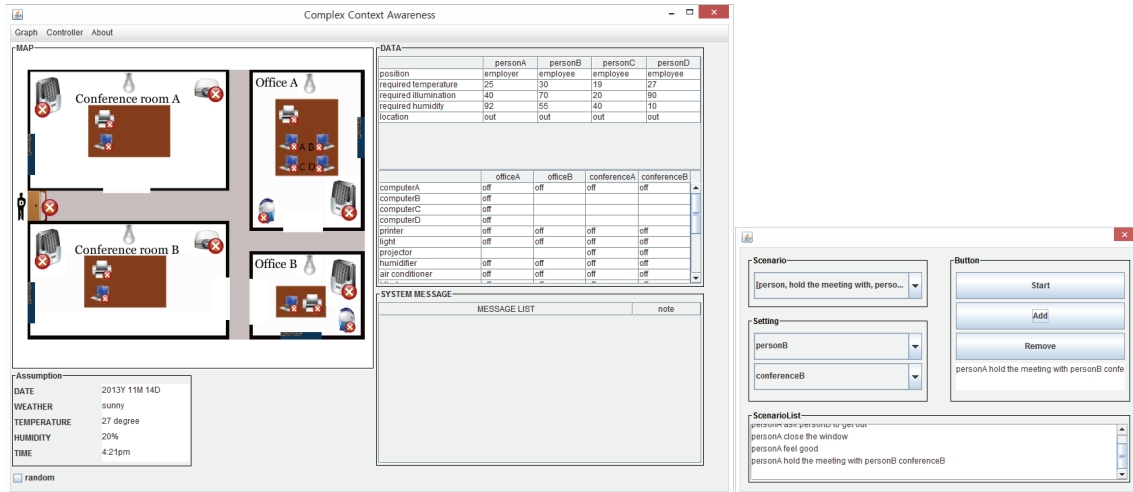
Complex Context Awareness

Graph Controller About

MAP

Conference room A

Office A

A B
C D

Conference room B

Office B

Assumption

| DATE | 2013Y 11M 14D |
|---|---|
| WEATHER | sunny |
| TEMPERATURE | 27 degree |
| HUMIDITY | 20% |
| TIME | 4:21pm |

random

DATA

| | personA | personB | personC | personD |
|---|---|---|---|---|
| position | employer | employee | employee | employee |
| required temperature | 25 | 30 | 19 | 27 |
| required illumination | 40 | 70 | 20 | 90 |
| required humidity | 92 | 55 | 40 | 10 |
| location | out | out | out | out |

| | officeA | officeB | conferenceA | conferenceB |
|---|---|---|---|---|
| computerA | off | off | off | off |
| computerB | off | | | |
| computerC | off | | | |
| computerD | off | | | |
| printer | off | off | off | off |
| light | off | off | off | off |
| projector | | | off | off |
| humidifier | off | off | off | off |
| air conditioner | off | off | off | off |

SYSTEM MESSAGE

| MESSAGE LIST | note |
|---|---|

Scenario

[person, hold the meeting with, perso...

Setting

personB

conferenceB

Button

Start

Add

Remove

personA hold the meeting with personB confe

ScenarioList

personA ask personB to get out
personA close the window
personA feel good
personA hold the meeting with personB conferenceB